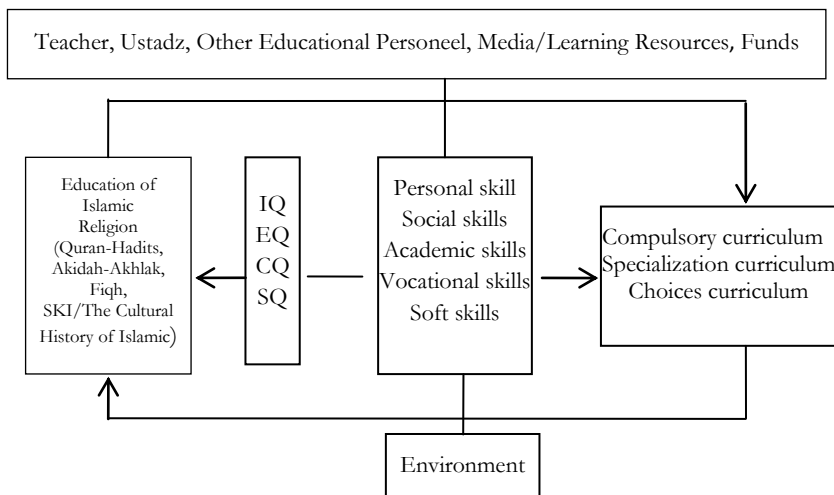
Teacher, Ustadz, Other Educational Personeel, Media/Learning Resources, Funds

Education of Islamic Religion (Quran-Hadits, Akidah-Akhlak, Fiqh, SKI/The Cultural History of Islamic)

IQ
EQ
CQ
SQ

Personal skill
Social skills
Academic skills
Vocational skills
Soft skills

Compulsory curriculum
Specialization curriculum
Choices curriculum

Environment